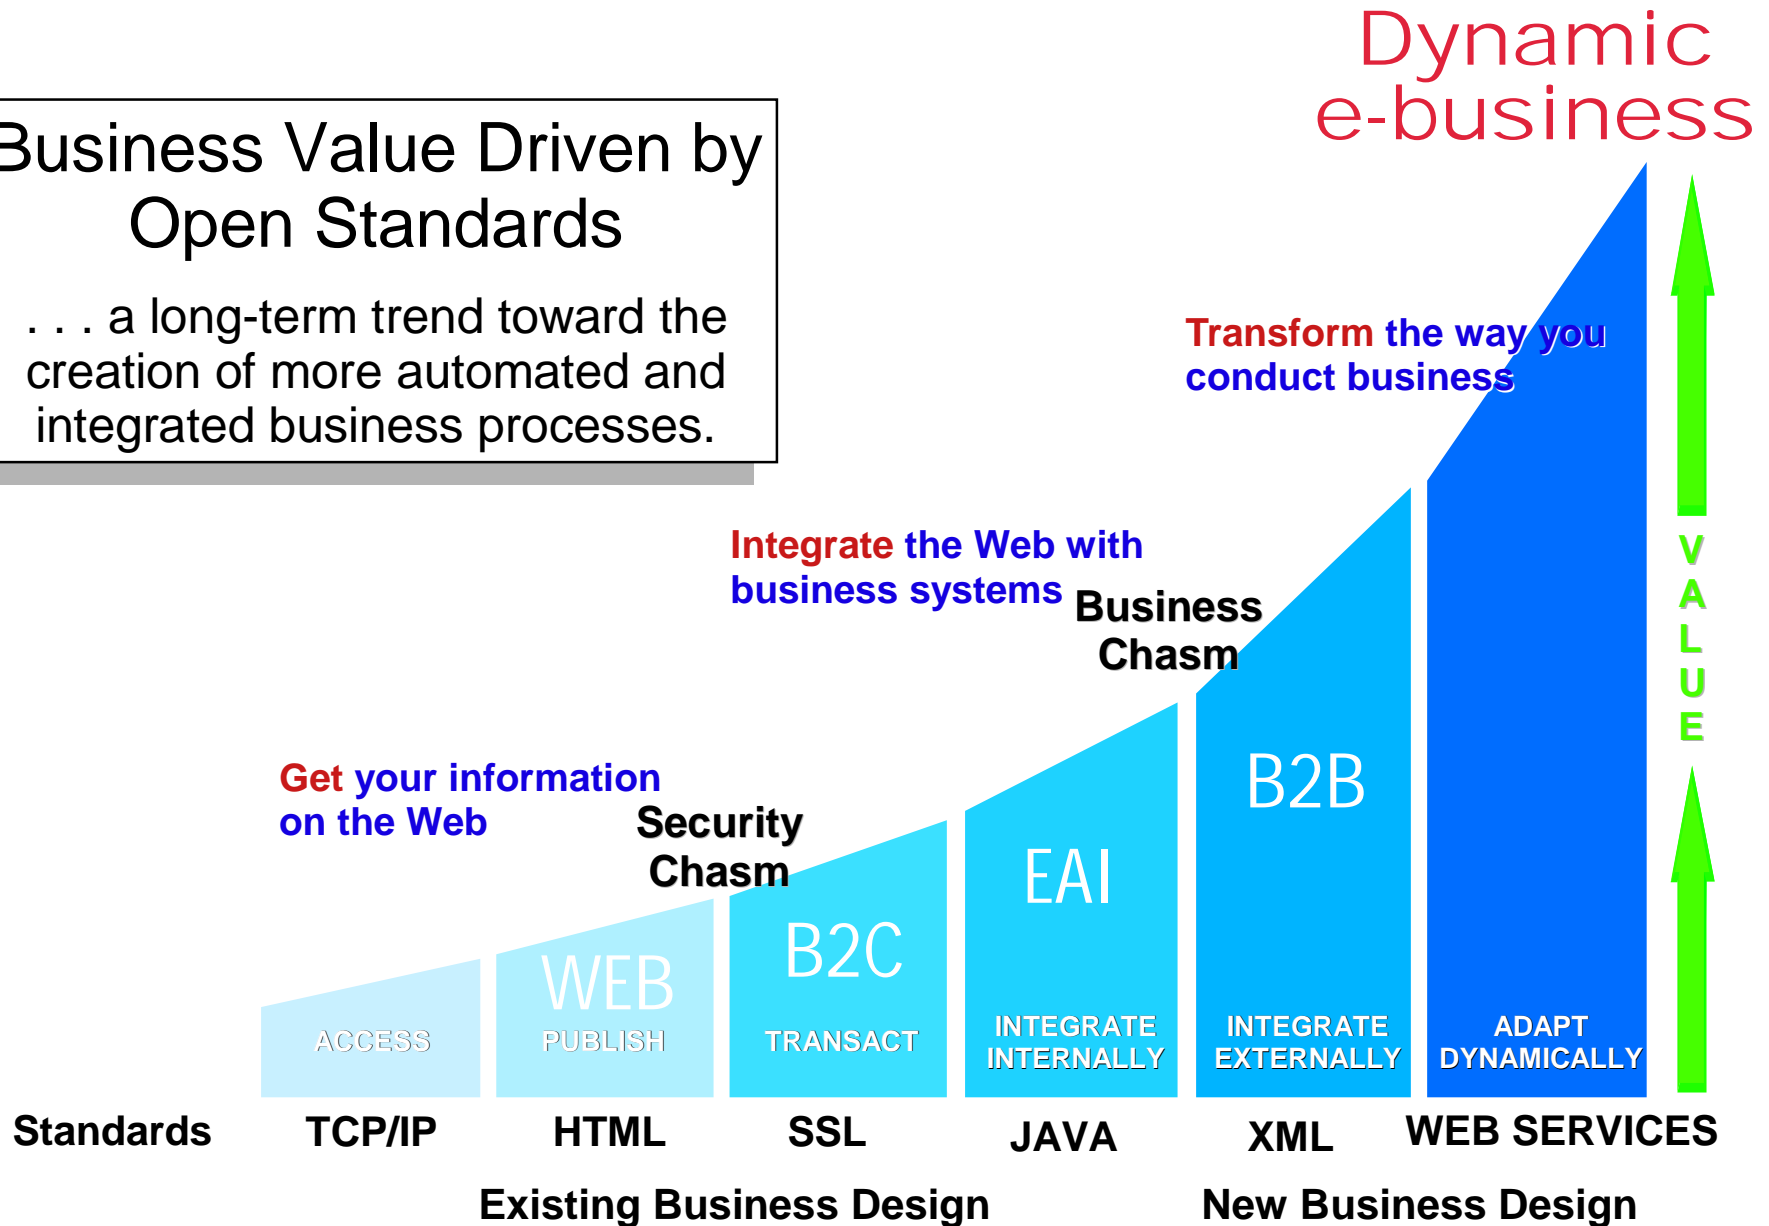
Dynamic e-business

Business Value Driven by Open Standards

. . . a long-term trend toward the creation of more automated and integrated business processes.

Transform the way you conduct business

Integrate the Web with business systems

Business Chasm

Get your information on the Web

Security Chasm

V
A
L
U
E

ACCESS

WEB
PUBLISH

B2C
TRANSACT

EAI
INTEGRATE INTERNALLY

B2B
INTEGRATE EXTERNALLY

ADAPT DYNAMICALLY

Standards TCP/IP HTML SSL JAVA XML WEB SERVICES

Existing Business Design

New Business Design